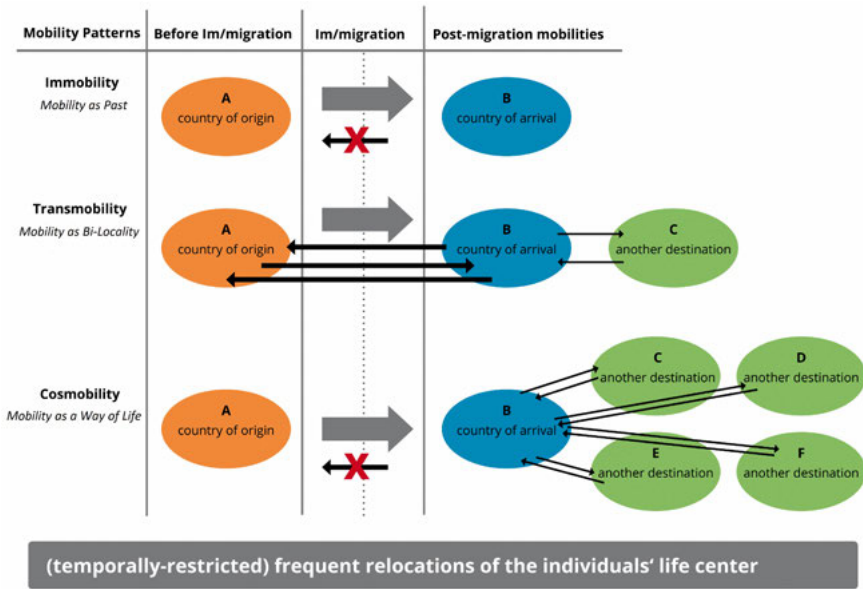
| Mobility Patterns | Before Im/migration | Im/migration | Post-migration mobilities |
|---|---|---|---|
| **Immobility** *Mobility as Past* | A country of origin | | B country of arrival |
| **Transmobility** *Mobility as Bi-Locality* | A country of origin | | B country of arrival; C another destination |
| **Cosmobility** *Mobility as a Way of Life* | A country of origin | | B country of arrival; C another destination; D another destination; E another destination; F another destination |

(temporally-restricted) frequent relocations of the individuals' life center